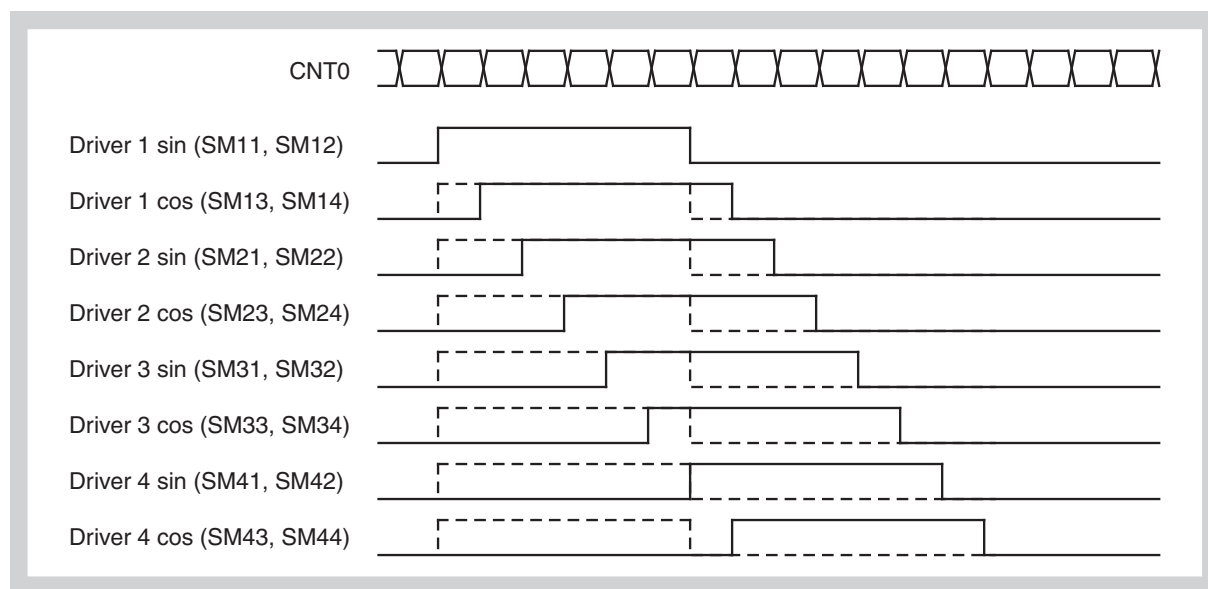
CNT0

Driver 1 sin (SM11, SM12)

Driver 1 cos (SM13, SM14)

Driver 2 sin (SM21, SM22)

Driver 2 cos (SM23, SM24)

Driver 3 sin (SM31, SM32)

Driver 3 cos (SM33, SM34)

Driver 4 sin (SM41, SM42)

Driver 4 cos (SM43, SM44)